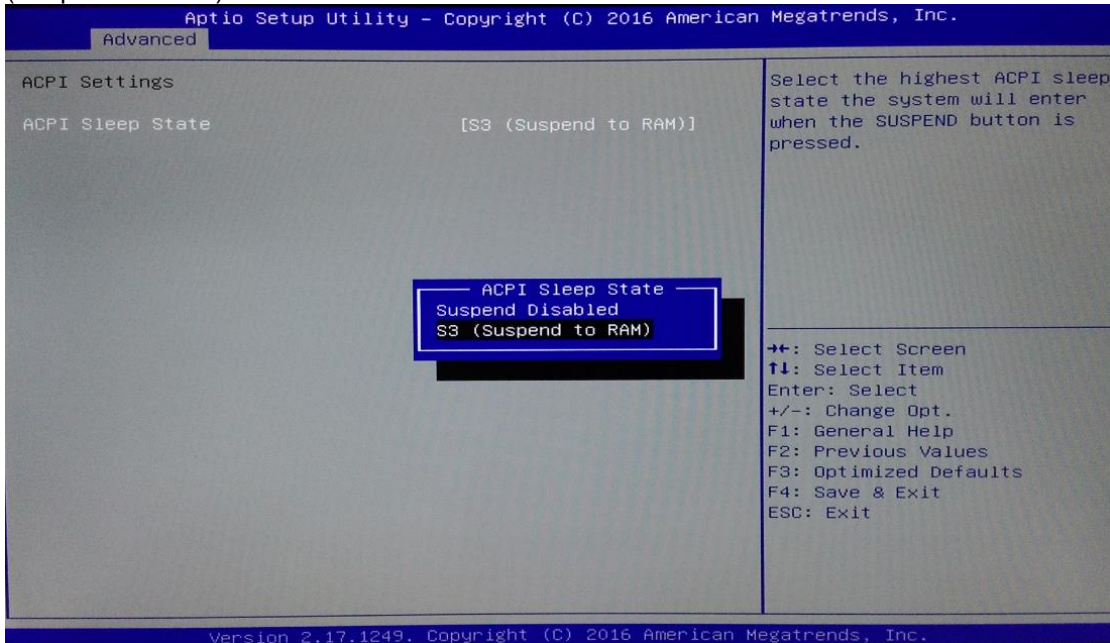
Aptio Setup Utility – Copyright (C) 2016 American Megatrends, Inc.
Advanced

ACPI Settings

ACPI Sleep State [S3 (Suspend to RAM)]

Select the highest ACPI sleep state the system will enter when the SUSPEND button is pressed.

ACPI Sleep State
Suspend Disabled
S3 (Suspend to RAM)

→←: Select Screen
↑↓: Select Item
Enter: Select
+/-: Change Opt.
F1: General Help
F2: Previous Values
F3: Optimized Defaults
F4: Save & Exit
ESC: Exit

Version 2.17.1249. Copyright (C) 2016 American Megatrends, Inc.